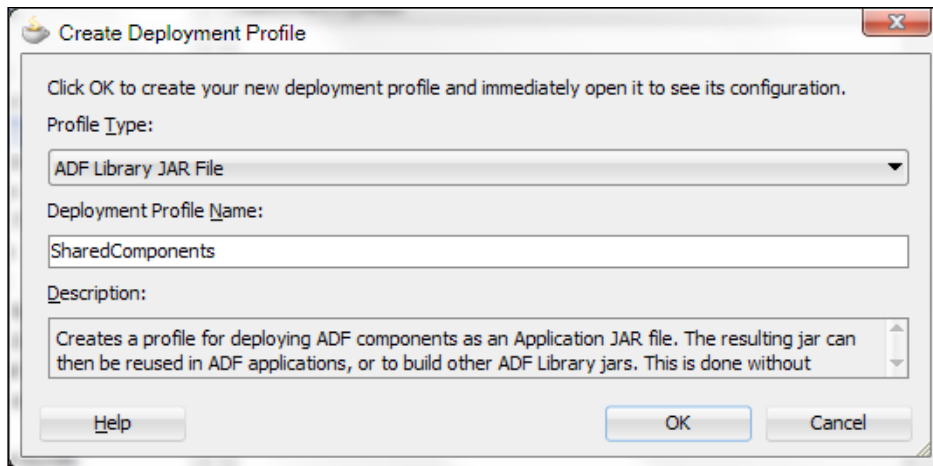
Create Deployment Profile

Click OK to create your new deployment profile and immediately open it to see its configuration.

Profile Type:

ADF Library JAR File

Deployment Profile Name:

SharedComponents

Description:

Creates a profile for deploying ADF components as an Application JAR file. The resulting jar can then be reused in ADF applications, or to build other ADF Library jars. This is done without

Help

OK

Cancel